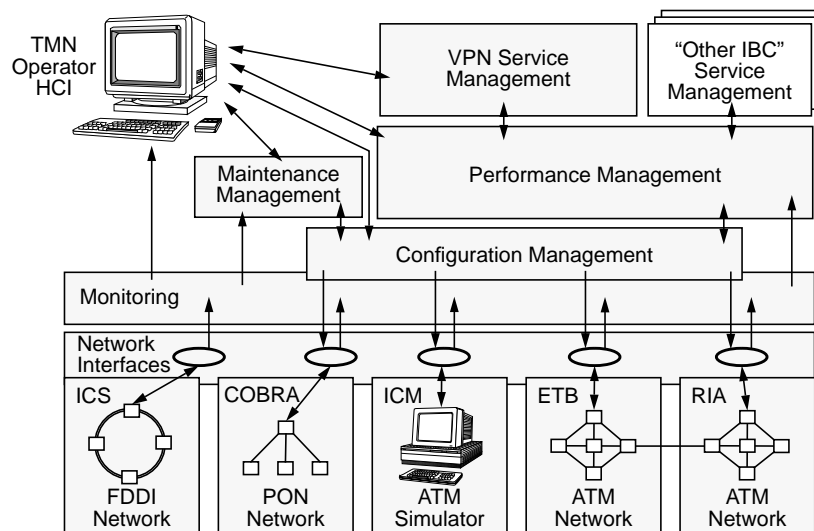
TMN Operator HCI

VPN Service Management

"Other IBC" Service Management

Performance Management

Maintenance Management

Configuration Management

Monitoring

Network Interfaces

ICS

FDDI Network

COBRA

PON Network

ICM

ATM Simulator

ETB

ATM Network

RIA

ATM Network